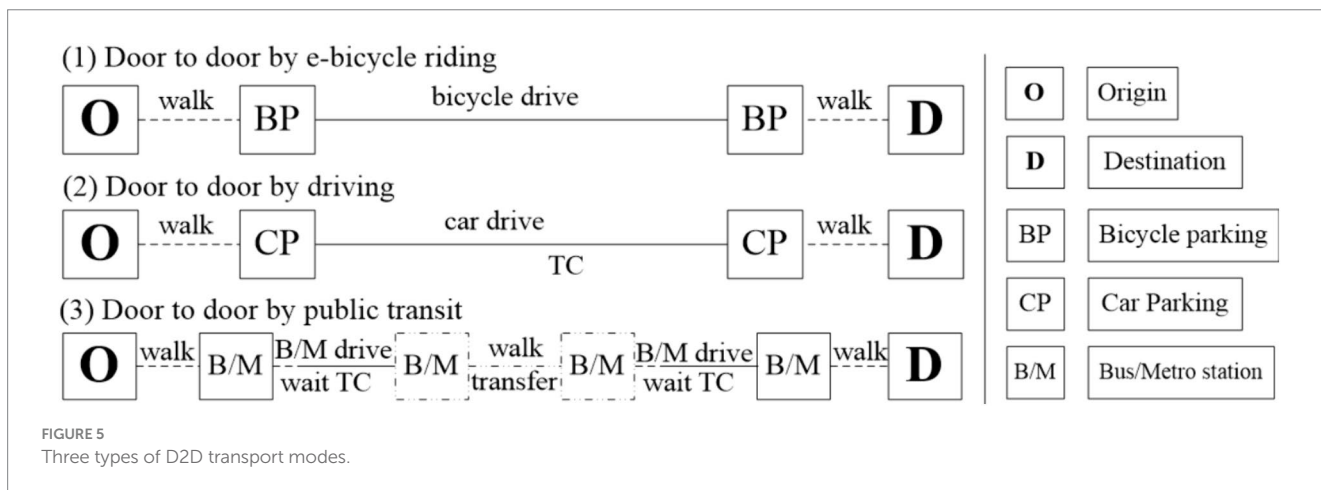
(1) Door to door by e-bicycle riding

O walk BP bicycle drive BP walk D

(2) Door to door by driving

O walk CP car drive TC CP walk D

(3) Door to door by public transit

O walk B/M B/M drive wait TC B/M walk transfer B/M B/M drive wait TC B/M walk D

| | |
|---|---|
| O | Origin |
| D | Destination |
| BP | Bicycle parking |
| CP | Car Parking |
| B/M | Bus/Metro station |

FIGURE 5
Three types of D2D transport modes.